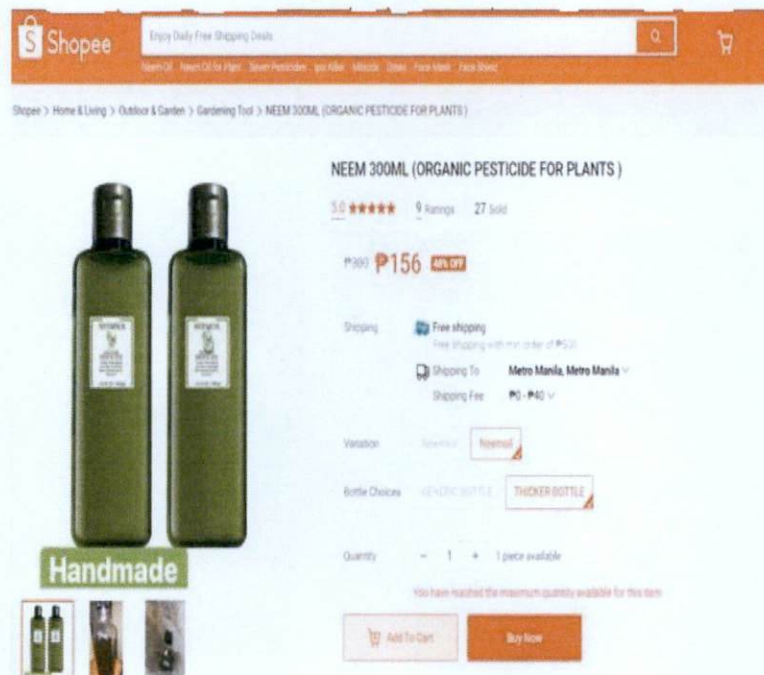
Shopee

Enjoy Daily Free Shipping Deals

Neem Oil Neem Oil for Plant Sevin Pesticides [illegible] Miticide Dewa Face Mask Face Shield

Shopee > Home & Living > Outdoor & Garden > Gardening Tool > NEEM 300ML (ORGANIC PESTICIDE FOR PLANTS)

NEEM 300ML (ORGANIC PESTICIDE FOR PLANTS)

5.0 ★★★★★ 9 Ratings 27 Sold

₱300 ₱156 48% OFF

Shipping Free shipping
Free Shipping with min order of ₱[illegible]

Shipping To Metro Manila, Metro Manila
Shipping Fee ₱0 - ₱40

Variation Neemoil Neemoil

Bottle Choices GENERIC BOTTLE THICKER BOTTLE

Quantity − 1 + 1 piece available

You have reached the maximum quantity available for this item

Add To Cart Buy Now

Handmade